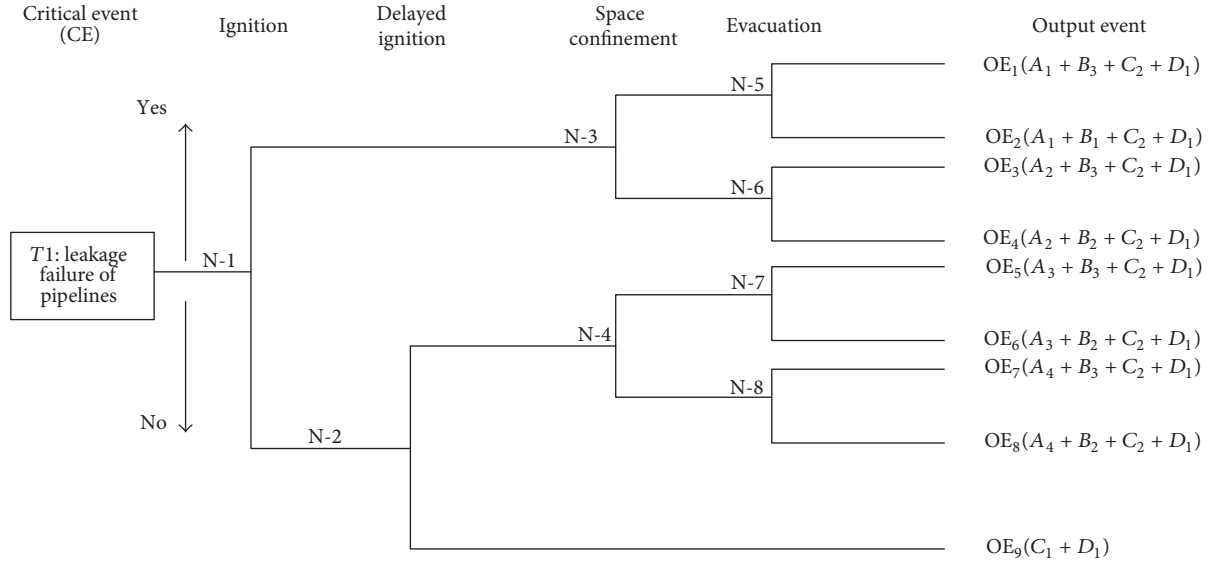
Critical event (CE)

Ignition

Delayed ignition

Space confinement

Evacuation

Output event

Yes

No

$T1$: leakage failure of pipelines

N-1

N-2

N-3

N-4

N-5

N-6

N-7

N-8

$OE_1(A_1 + B_3 + C_2 + D_1)$

$OE_2(A_1 + B_1 + C_2 + D_1)$

$OE_3(A_2 + B_3 + C_2 + D_1)$

$OE_4(A_2 + B_2 + C_2 + D_1)$

$OE_5(A_3 + B_3 + C_2 + D_1)$

$OE_6(A_3 + B_2 + C_2 + D_1)$

$OE_7(A_4 + B_3 + C_2 + D_1)$

$OE_8(A_4 + B_2 + C_2 + D_1)$

$OE_9(C_1 + D_1)$